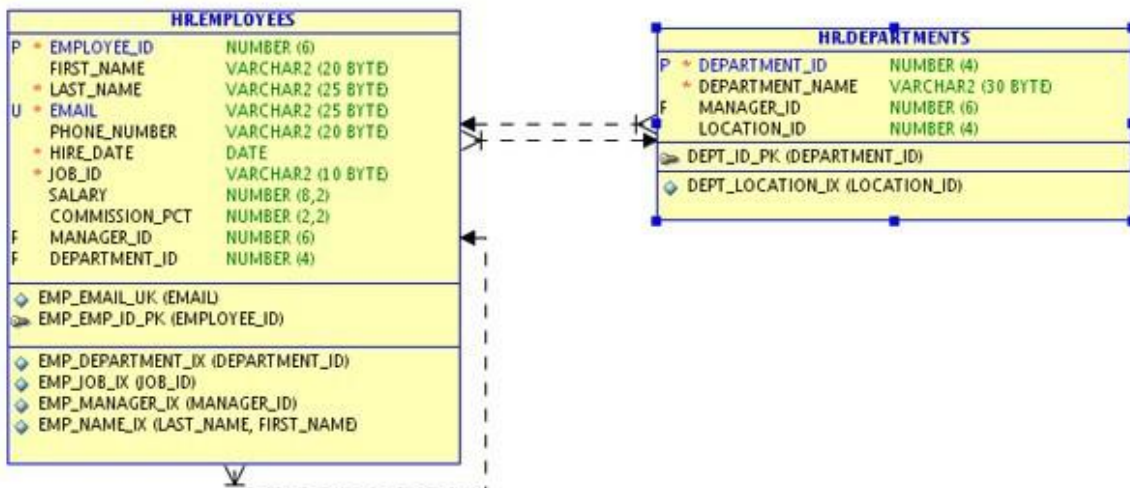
HR.EMPLOYEES

| | | |
|---|---|---|
| P * | EMPLOYEE_ID | NUMBER (6) |
| | FIRST_NAME | VARCHAR2 (20 BYTE) |
| * | LAST_NAME | VARCHAR2 (25 BYTE) |
| U * | EMAIL | VARCHAR2 (25 BYTE) |
| | PHONE_NUMBER | VARCHAR2 (20 BYTE) |
| * | HIRE_DATE | DATE |
| * | JOB_ID | VARCHAR2 (10 BYTE) |
| | SALARY | NUMBER (8,2) |
| | COMMISSION_PCT | NUMBER (2,2) |
| F | MANAGER_ID | NUMBER (6) |
| F | DEPARTMENT_ID | NUMBER (4) |

EMP_EMAIL_UK (EMAIL)
EMP_EMP_ID_PK (EMPLOYEE_ID)

EMP_DEPARTMENT_IX (DEPARTMENT_ID)
EMP_JOB_IX (JOB_ID)
EMP_MANAGER_IX (MANAGER_ID)
EMP_NAME_IX (LAST_NAME, FIRST_NAME)

HR.DEPARTMENTS

| | | |
|---|---|---|
| P * | DEPARTMENT_ID | NUMBER (4) |
| * | DEPARTMENT_NAME | VARCHAR2 (30 BYTE) |
| F | MANAGER_ID | NUMBER (6) |
| | LOCATION_ID | NUMBER (4) |

DEPT_ID_PK (DEPARTMENT_ID)

DEPT_LOCATION_IX (LOCATION_ID)